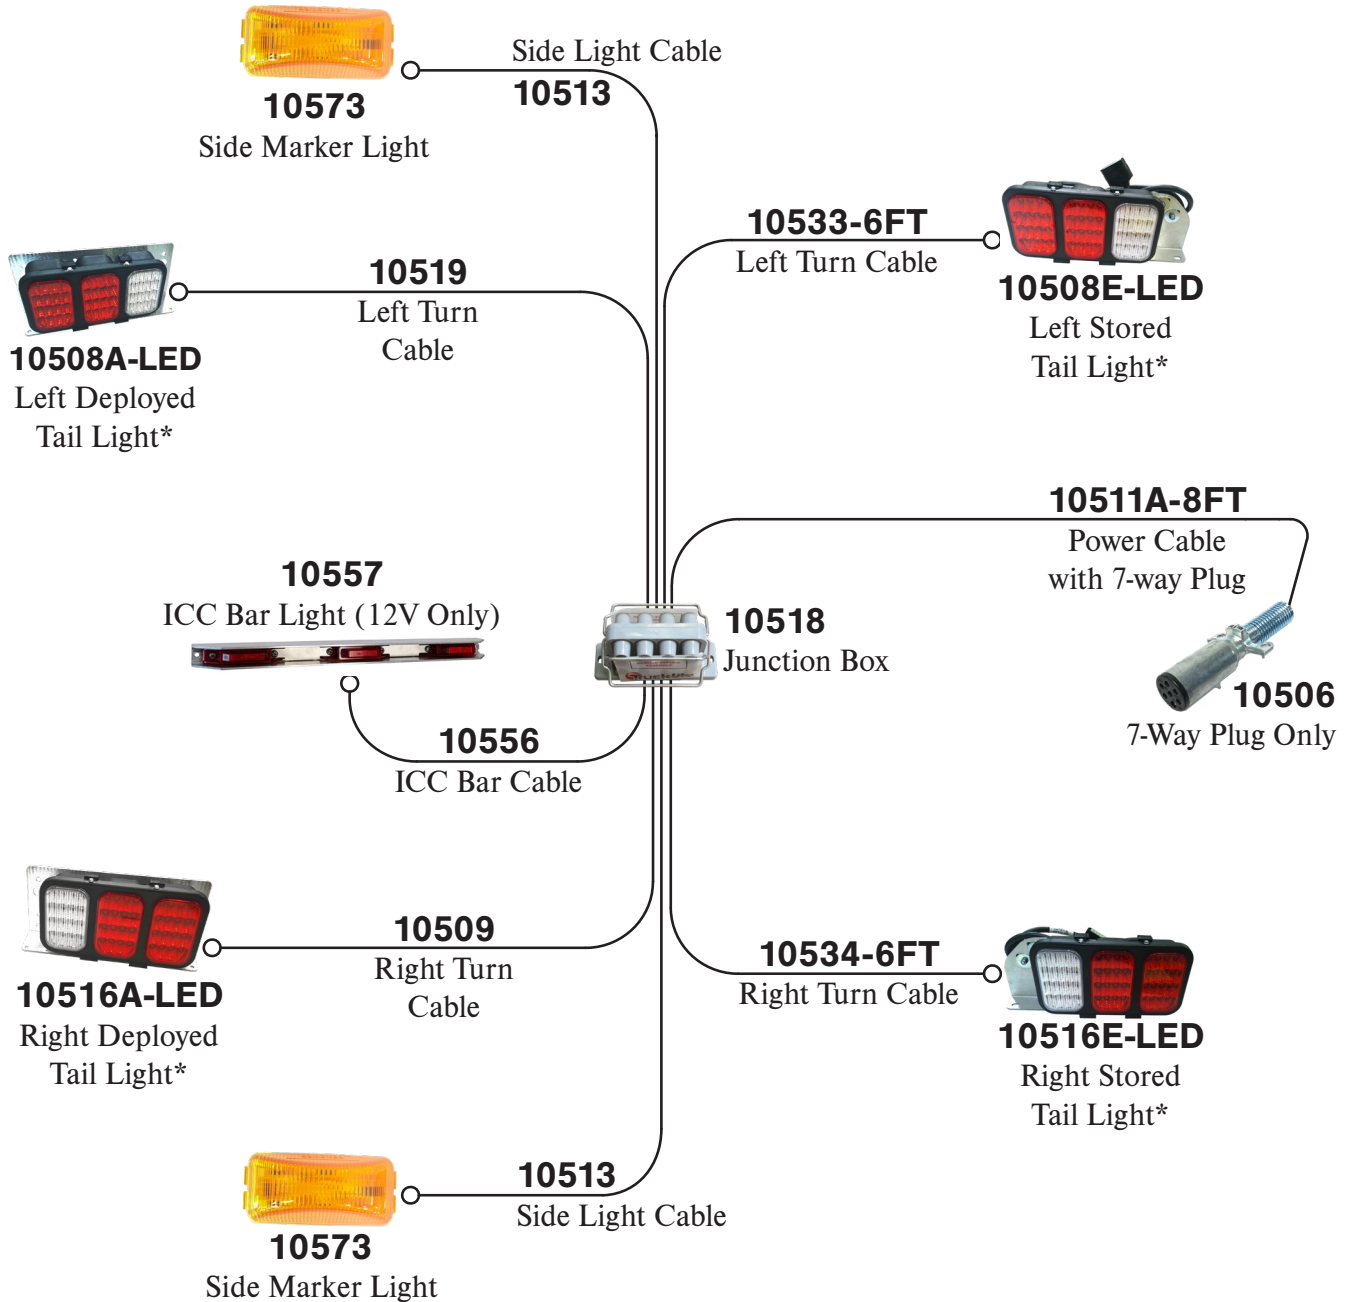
Side Light Cable
10513

10573
Side Marker Light

10533-6FT
Left Turn Cable

10508E-LED
Left Stored
Tail Light*

10519
Left Turn
Cable

10508A-LED
Left Deployed
Tail Light*

10511A-8FT
Power Cable
with 7-way Plug

10557
ICC Bar Light (12V Only)

10518
Junction Box

10506
7-Way Plug Only

10556
ICC Bar Cable

10509
Right Turn
Cable

10516A-LED
Right Deployed
Tail Light*

10534-6FT
Right Turn Cable

10516E-LED
Right Stored
Tail Light*

10513
Side Light Cable

10573
Side Marker Light